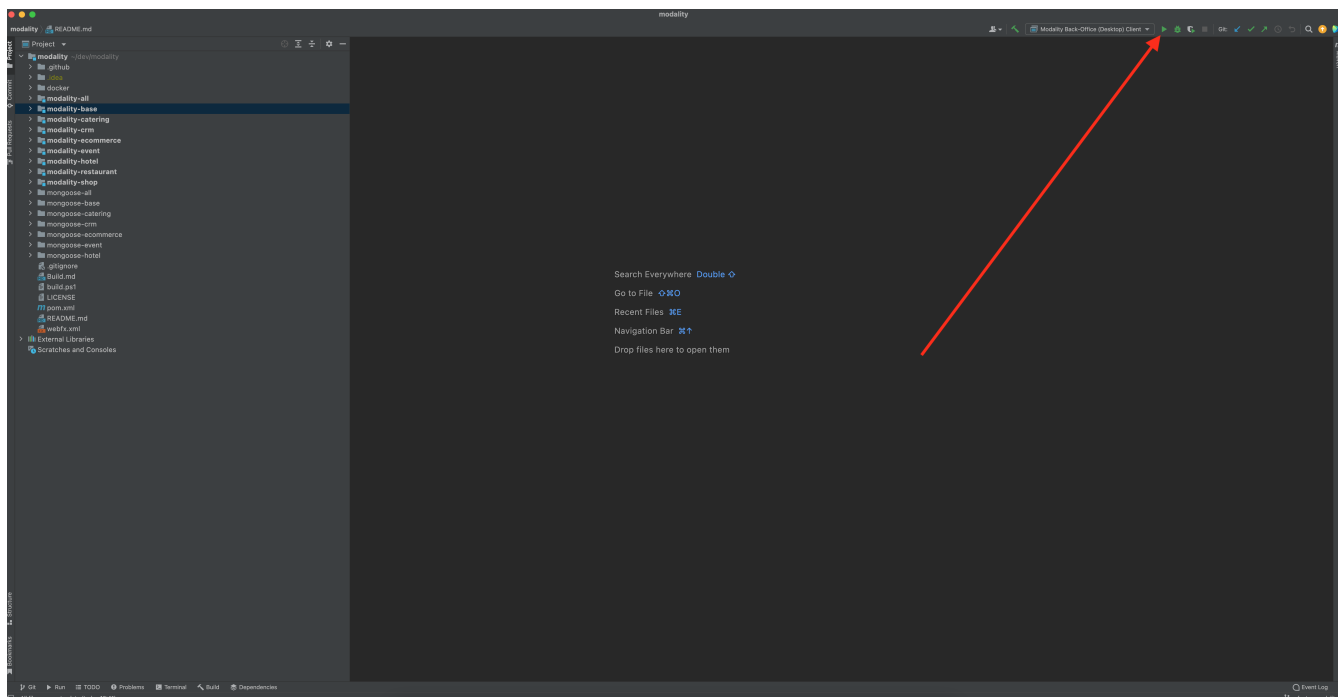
modality

modality README.md

Modality Back-Office (Desktop) Client

Git:

Project

Commit

Pull Requests

Project

modality ~/dev/modality
.github
.idea
docker
modality-all
modality-base
modality-catering
modality-crm
modality-ecommerce
modality-event
modality-hotel
modality-restaurant
modality-shop
mongoose-all
mongoose-base
mongoose-catering
mongoose-crm
mongoose-ecommerce
mongoose-event
mongoose-hotel
.gitignore
Build.md
build.ps1
LICENSE
pom.xml
README.md
webfx.xml
External Libraries
Scratches and Consoles

Search Everywhere Double ⇧
Go to File ⇧⌘O
Recent Files ⌘E
Navigation Bar ⌘↑
Drop files here to open them

Structure

Bookmarks

Git Run TODO Problems Terminal Build Dependencies

Event Log